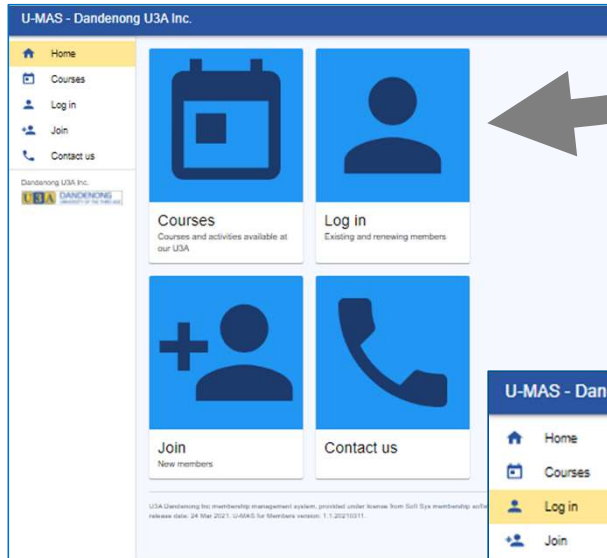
U-MAS - Dandenong U3A Inc.

Home
Courses
Log in
Join
Contact us

Dandenong U3A Inc.
U3A DANDENONG UNIVERSITY OF THE THIRD AGE

Courses
Courses and activities available at our U3A

Log in
Existing and renewing members

Join
New members

Contact us

U3A Dandenong Inc membership management system, provided under license from Soft Sys membership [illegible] release date: 24 Mar 2021. U-MAS for Members version: 1.1.20210311.

U-MAS - Dan

Home
Courses
Log in
Join